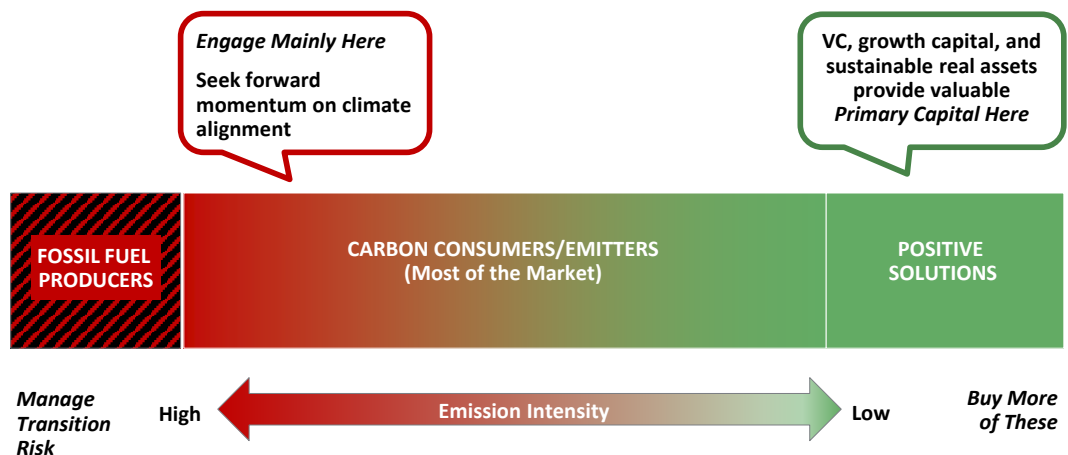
Engage Mainly Here

Seek forward momentum on climate alignment

VC, growth capital, and sustainable real assets provide valuable Primary Capital Here

FOSSIL FUEL PRODUCERS

CARBON CONSUMERS/EMITTERS (Most of the Market)

POSITIVE SOLUTIONS

Manage Transition Risk

High

Emission Intensity

Low

Buy More of These